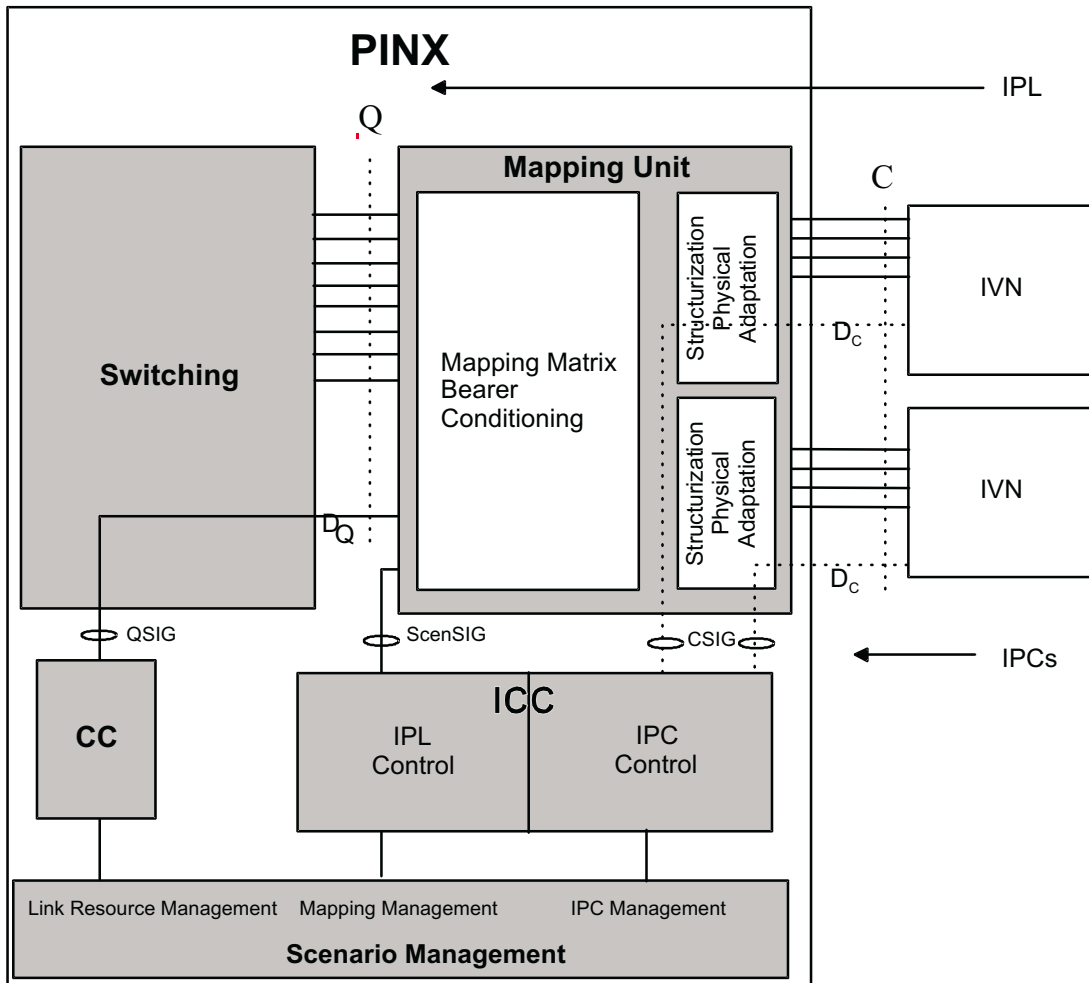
PINX

IPL

Q

Mapping Unit

C

Structurization Physical Adaptation

IVN

$D_C$

Switching

Mapping Matrix Bearer Conditioning

Structurization Physical Adaptation

IVN

$D_Q$

$D_C$

QSIG

ScenSIG

CSIG

IPCs

ICC

CC

IPL Control

IPC Control

Link Resource Management

Mapping Management

IPC Management

Scenario Management